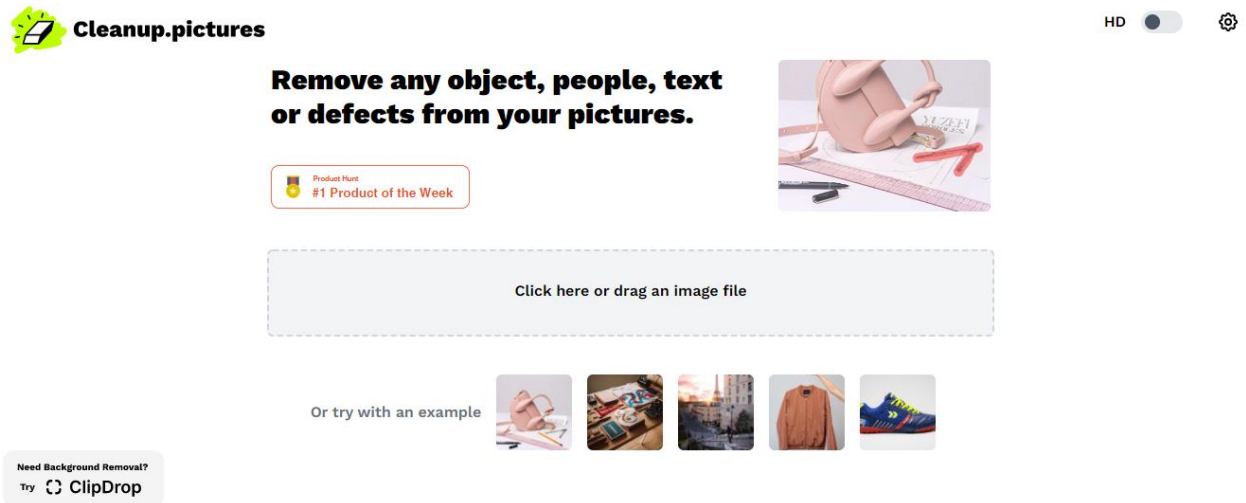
Cleanup.pictures

HD

Remove any object, people, text or defects from your pictures.

Product Hunt
#1 Product of the Week

Click here or drag an image file

Or try with an example

Need Background Removal?
Try ClipDrop